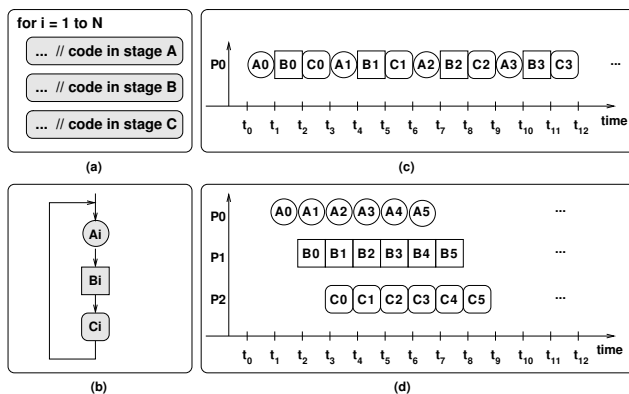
for i = 1 to N

... // code in stage A

... // code in stage B

... // code in stage C

(a)

P0 A0 B0 C0 A1 B1 C1 A2 B2 C2 A3 B3 C3 ...

$t_0$ $t_1$ $t_2$ $t_3$ $t_4$ $t_5$ $t_6$ $t_7$ $t_8$ $t_9$ $t_{10}$ $t_{11}$ $t_{12}$ time

(c)

Ai

Bi

Ci

(b)

P0 A0 A1 A2 A3 A4 A5 ...

P1 B0 B1 B2 B3 B4 B5 ...

P2 C0 C1 C2 C3 C4 C5 ...

$t_0$ $t_1$ $t_2$ $t_3$ $t_4$ $t_5$ $t_6$ $t_7$ $t_8$ $t_9$ $t_{10}$ $t_{11}$ $t_{12}$ time

(d)